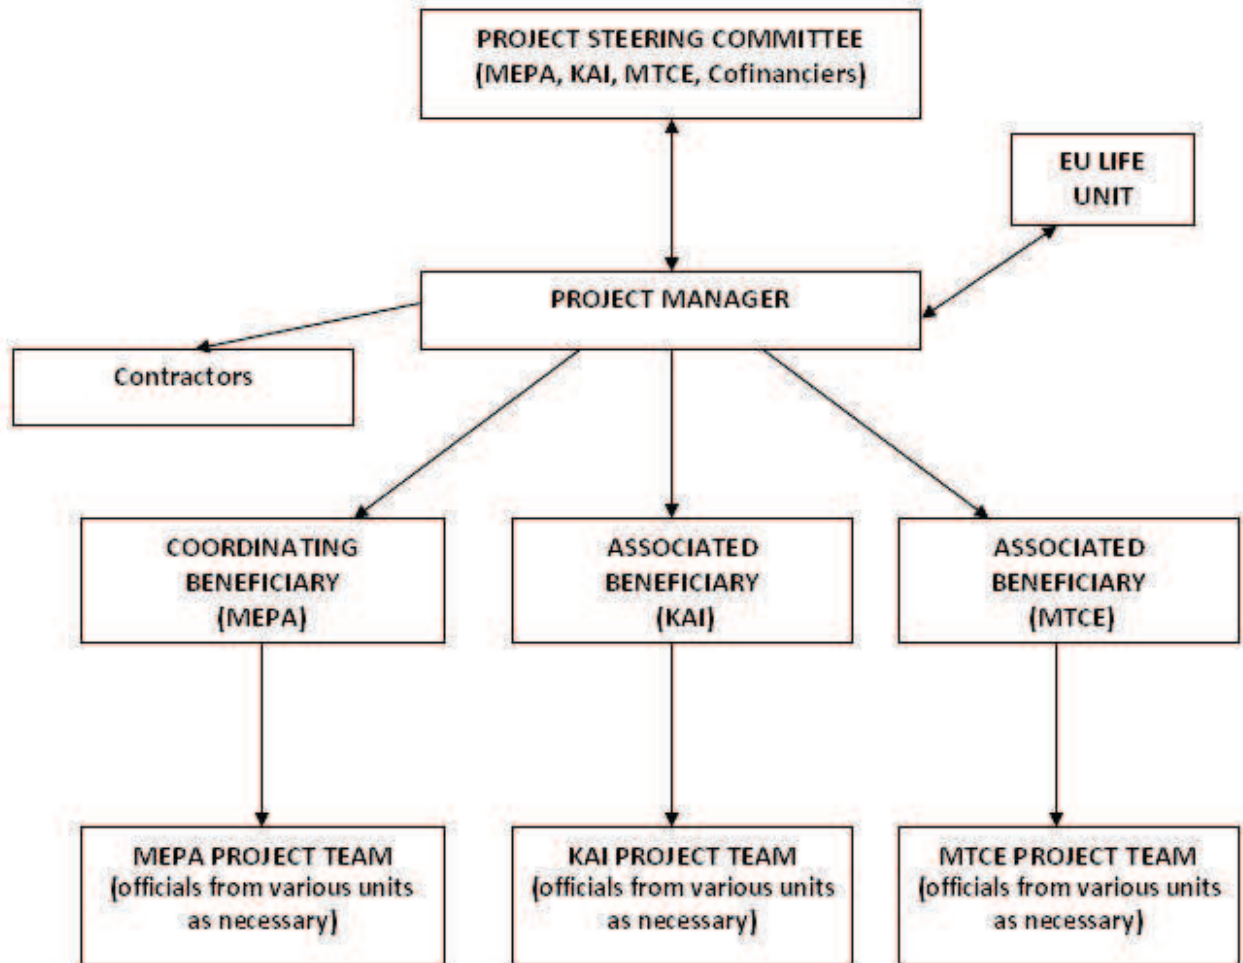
PROJECT STEERING COMMITTEE
(MEPA, KAI, MTCE, Cofinanciers)

EU LIFE UNIT

PROJECT MANAGER

Contractors

COORDINATING BENEFICIARY (MEPA)

ASSOCIATED BENEFICIARY (KAI)

ASSOCIATED BENEFICIARY (MTCE)

MEPA PROJECT TEAM (officials from various units as necessary)

KAI PROJECT TEAM (officials from various units as necessary)

MTCE PROJECT TEAM (officials from various units as necessary)